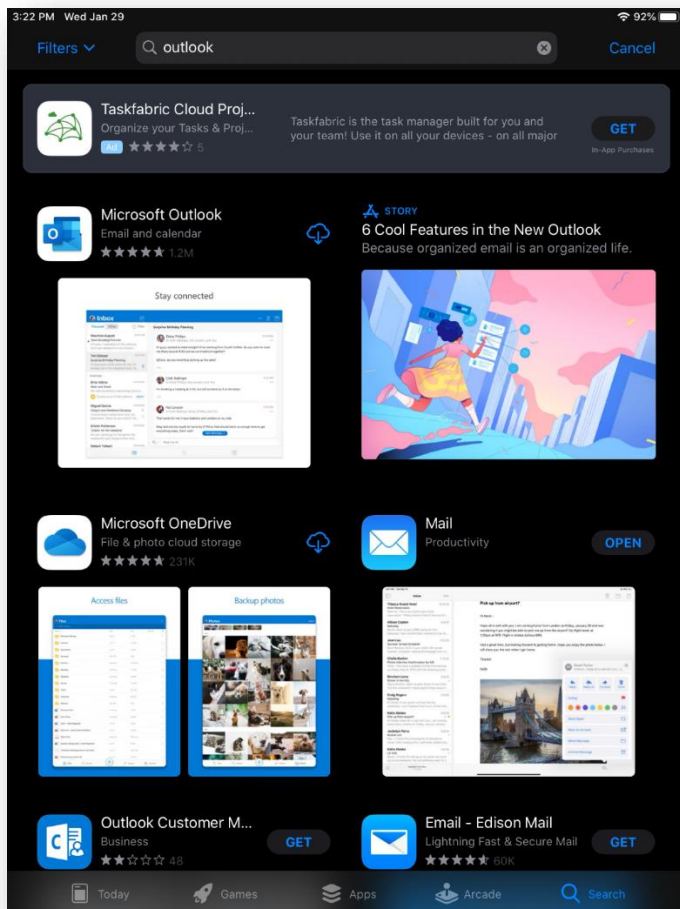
3:22 PM Wed Jan 29
92%

Filters
outlook
Cancel

Taskfabric Cloud Proj...
Organize your Tasks & Proj...
Ad ★★★★☆ 5
Taskfabric is the task manager built for you and your team! Use it on all your devices - on all major
GET
In-App Purchases

Microsoft Outlook
Email and calendar
★★★★★ 1.2M

Stay connected

STORY
6 Cool Features in the New Outlook
Because organized email is an organized life.

Microsoft OneDrive
File & photo cloud storage
★★★★★ 231K

Mail
Productivity
OPEN

Access files

Backup photos

Pick up from airport?

Outlook Customer M...
Business
★★☆☆☆ 48
GET

Email - Edison Mail
Lightning Fast & Secure Mail
★★★★★ 60K
GET

Today
Games
Apps
Arcade
Search